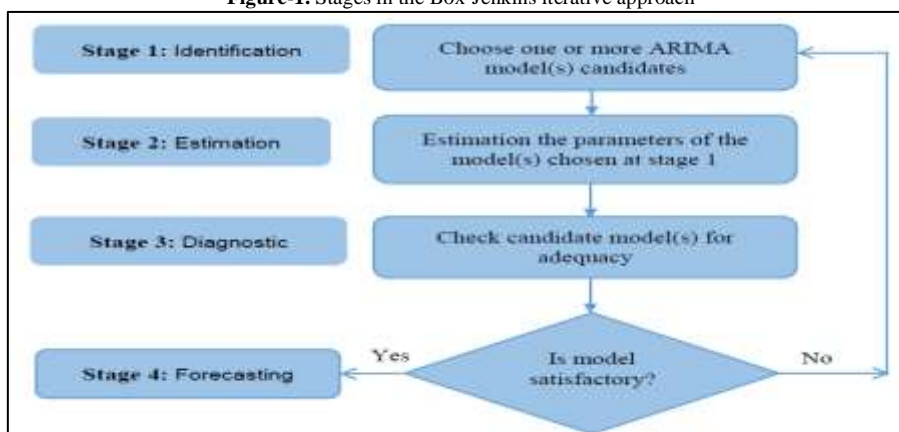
Figure-1: Stages in the Box-Jenkins iterative approach

Stage 1: Identification

Choose one or more ARIMA model(s) candidates

Stage 2: Estimation

Estimation the parameters of the model(s) chosen at stage 1

Stage 3: Diagnostic

Check candidate model(s) for adequacy

Stage 4: Forecasting

Yes

Is model satisfactory?

No